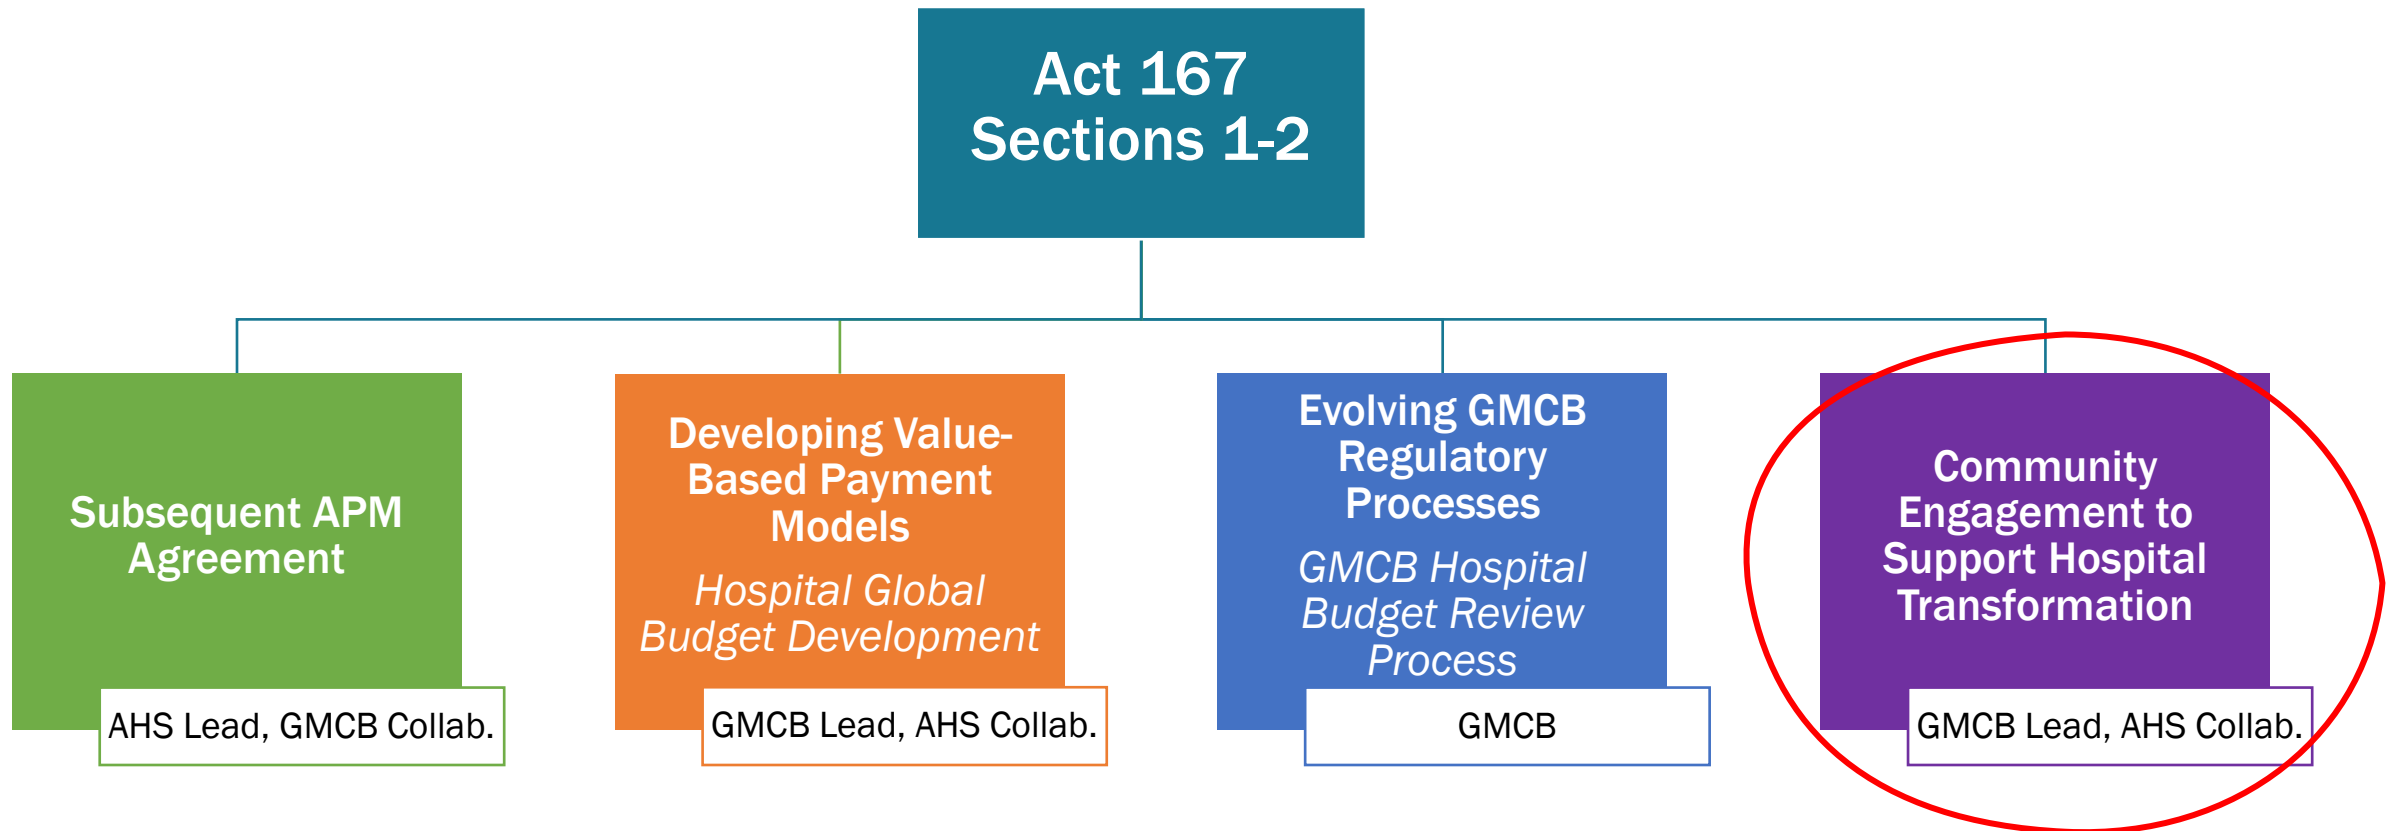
Act 167
Sections 1-2

Subsequent APM Agreement

AHS Lead, GMCB Collab.

Developing Value-Based Payment Models

Hospital Global Budget Development

GMCB Lead, AHS Collab.

Evolving GMCB Regulatory Processes

GMCB Hospital Budget Review Process

GMCB

Community Engagement to Support Hospital Transformation

GMCB Lead, AHS Collab.